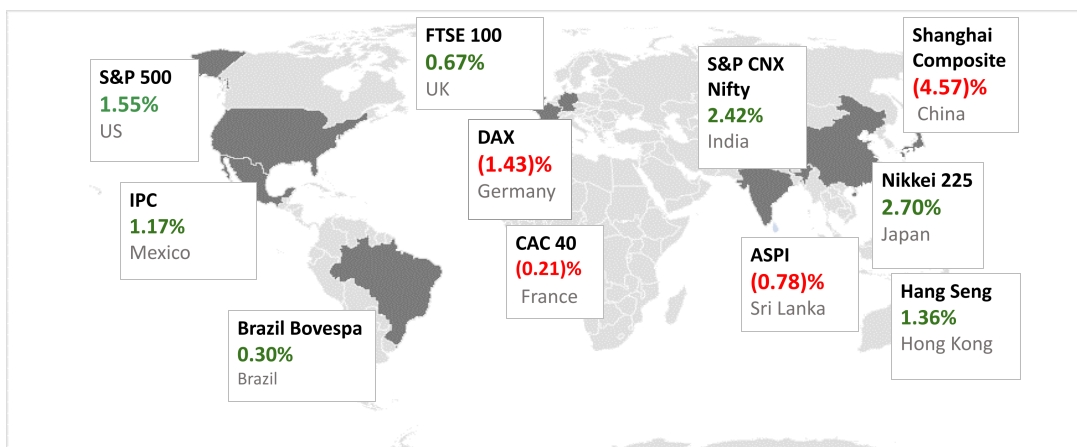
S&P 500
1.55%
US

FTSE 100
0.67%
UK

S&P CNX Nifty
2.42%
India

Shanghai Composite
(4.57)%
China

DAX
(1.43)%
Germany

IPC
1.17%
Mexico

CAC 40
(0.21)%
France

Nikkei 225
2.70%
Japan

ASPI
(0.78)%
Sri Lanka

Hang Seng
1.36%
Hong Kong

Brazil Bovespa
0.30%
Brazil